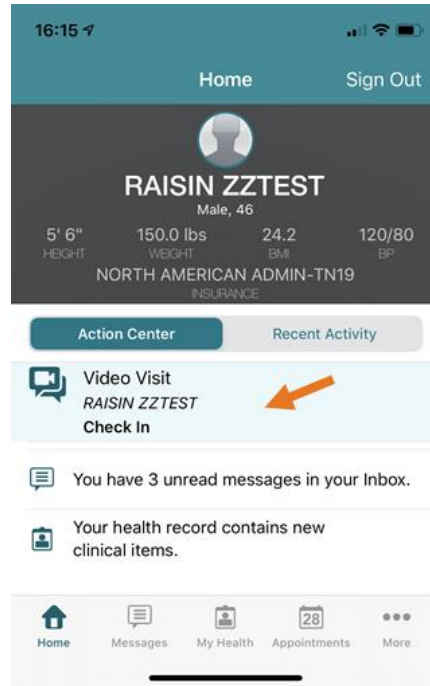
16:15

Home

Sign Out

RAISIN ZZTEST

Male, 46

5' 6"
HEIGHT

150.0 lbs
WEIGHT

24.2
BMI

120/80
BP

NORTH AMERICAN ADMIN-TN19
INSURANCE

Action Center

Recent Activity

Video Visit
RAISIN ZZTEST
Check In

You have 3 unread messages in your Inbox.

Your health record contains new clinical items.

Home

Messages

My Health

28
Appointments

More